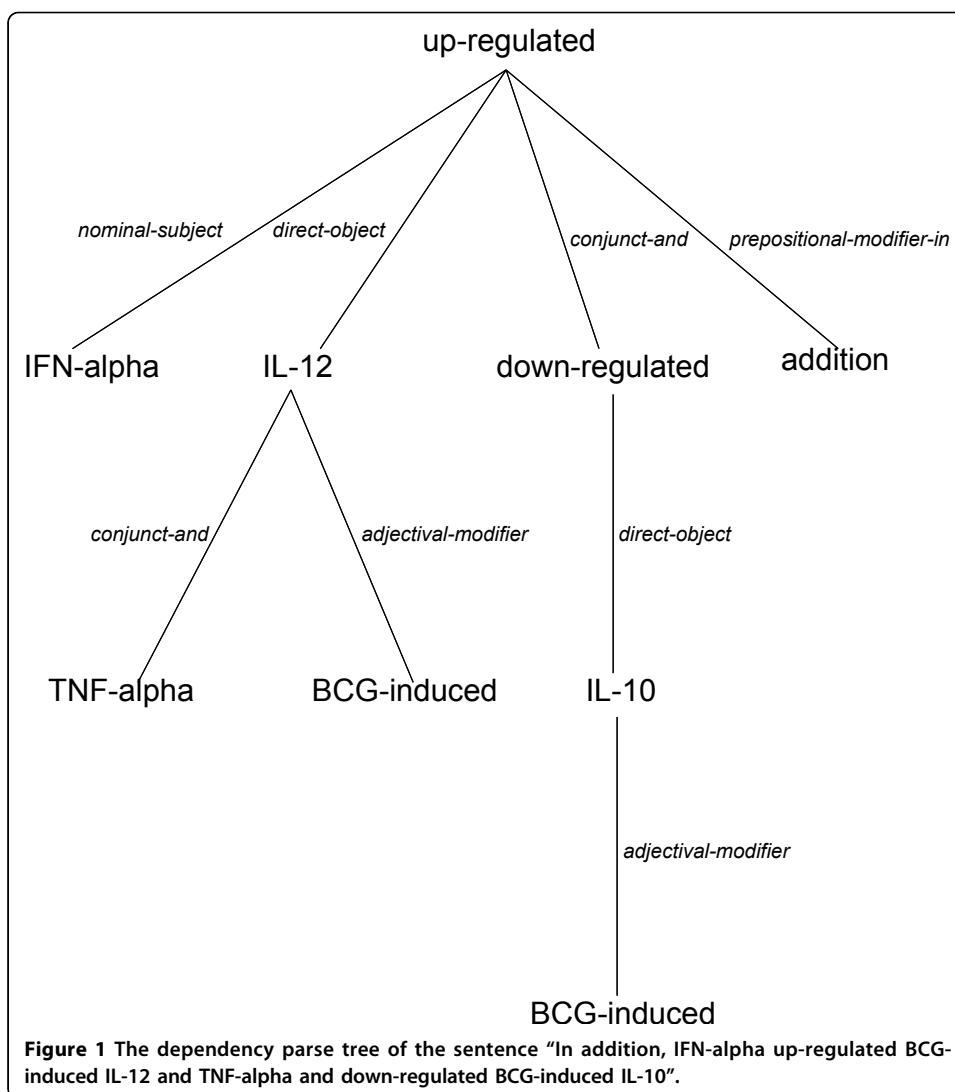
up-regulated

nominal-subject

direct-object

conjunct-and

prepositional-modifier-in

IFN-alpha

IL-12

down-regulated

addition

conjunct-and

adjectival-modifier

direct-object

TNF-alpha

BCG-induced

IL-10

adjectival-modifier

BCG-induced

**Figure 1** The dependency parse tree of the sentence "In addition, IFN-alpha up-regulated BCG-induced IL-12 and TNF-alpha and down-regulated BCG-induced IL-10".